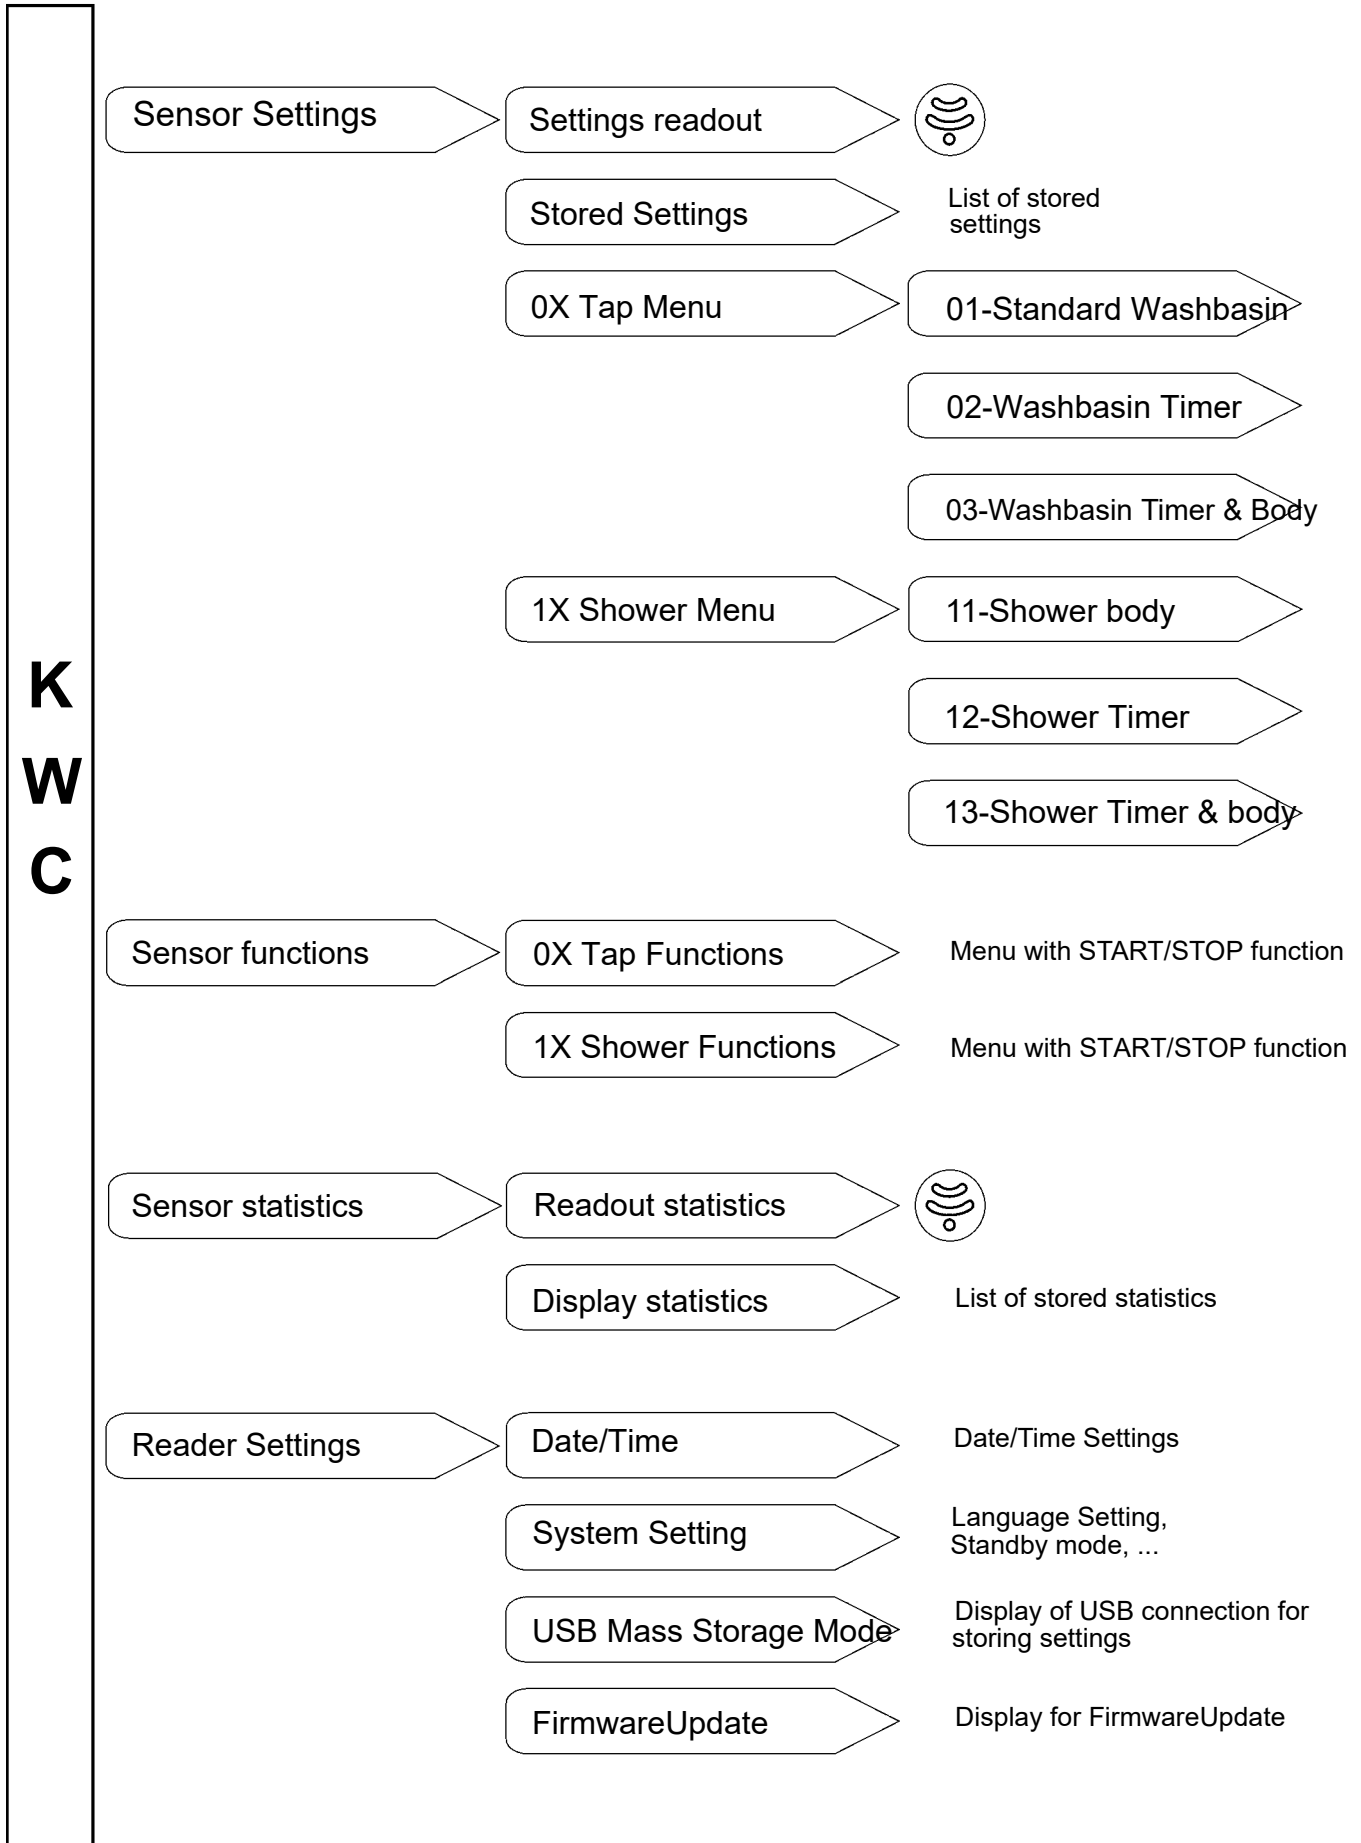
K
W
C

Sensor Settings

Settings readout

Stored Settings

List of stored settings

0X Tap Menu

01-Standard Washbasin

02-Washbasin Timer

03-Washbasin Timer & Body

1X Shower Menu

11-Shower body

12-Shower Timer

13-Shower Timer & body

Sensor functions

0X Tap Functions

Menu with START/STOP function

1X Shower Functions

Menu with START/STOP function

Sensor statistics

Readout statistics

Display statistics

List of stored statistics

Reader Settings

Date/Time

Date/Time Settings

System Setting

Language Setting, Standby mode, ...

USB Mass Storage Mode

Display of USB connection for storing settings

FirmwareUpdate

Display for FirmwareUpdate